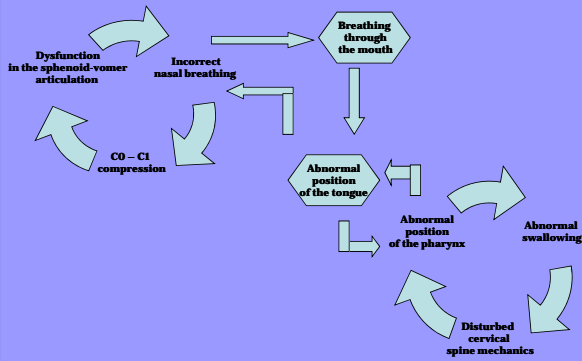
Dysfunction in the sphenoid-vomer articulation

Incorrect nasal breathing

Breathing through the mouth

C0 – C1 compression

Abnormal position of the tongue

Abnormal position of the pharynx

Abnormal swallowing

Disturbed cervical spine mechanics